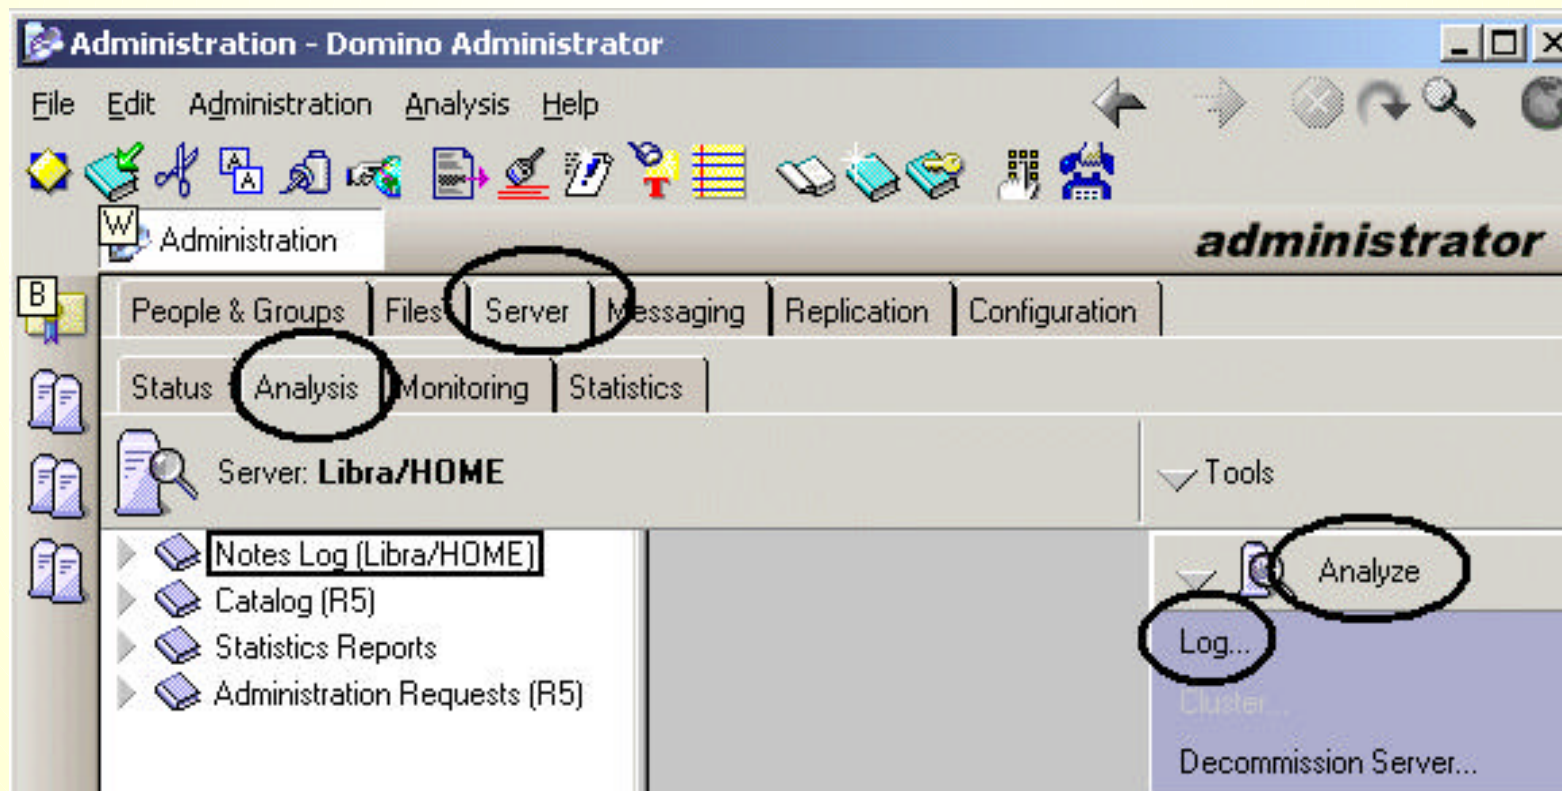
Administration - Domino Administrator

File Edit Administration Analysis Help

W Administration

administrator

B

People & Groups Files Server Messaging Replication Configuration

Status Analysis Monitoring Statistics

Server: **Libra/HOME**

Tools

Notes Log (Libra/HOME)
Catalog (R5)
Statistics Reports
Administration Requests (R5)

Analyze

Log...
Cluster...
Decommission Server...